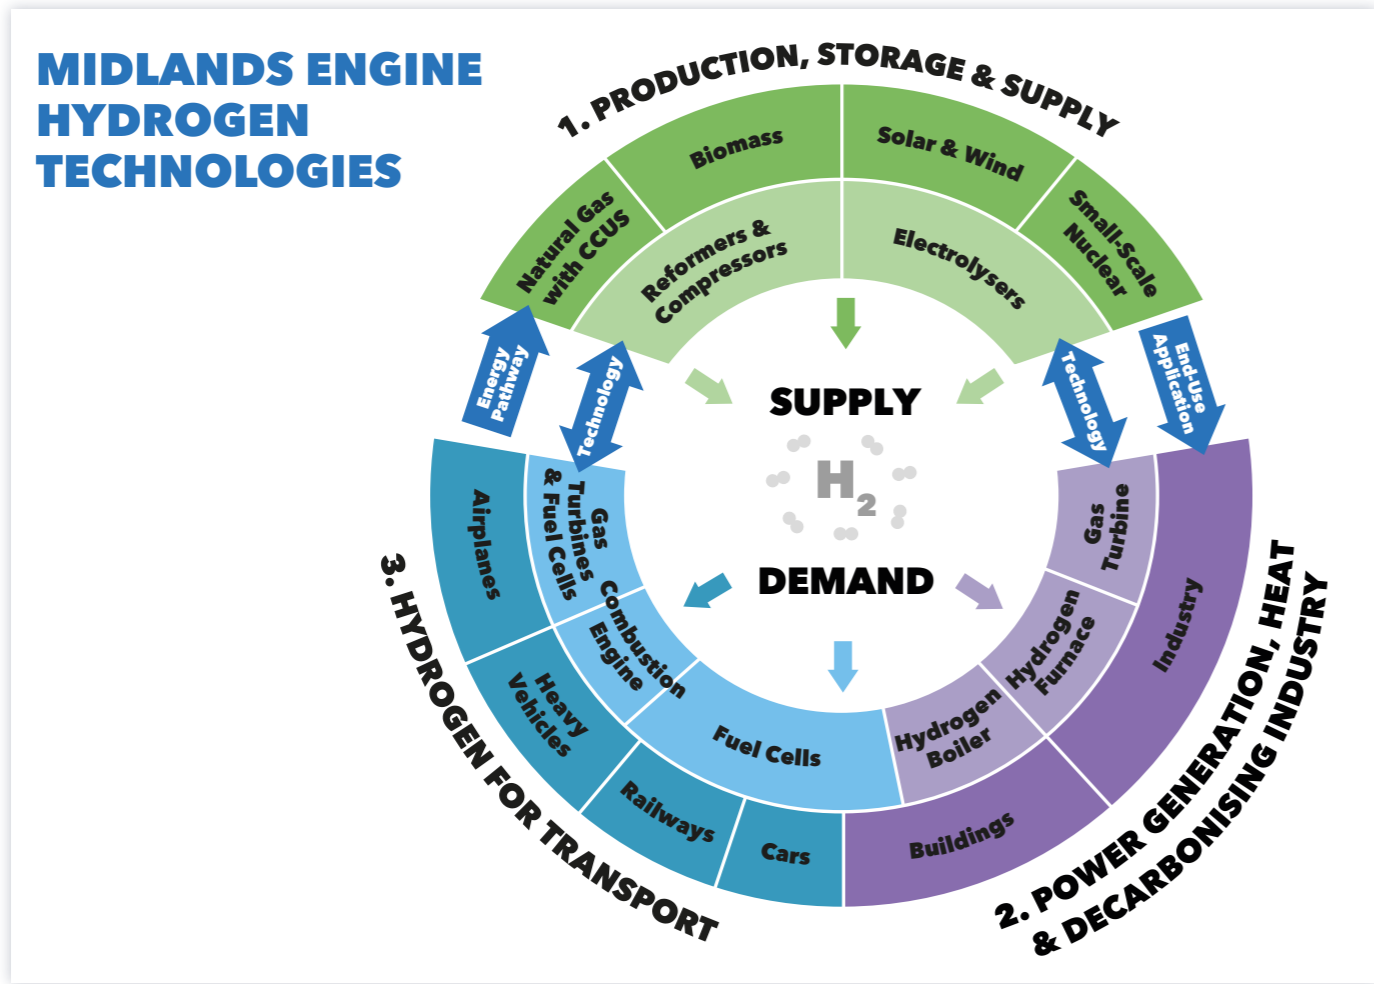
MIDLANDS ENGINE HYDROGEN TECHNOLOGIES

1. PRODUCTION, STORAGE & SUPPLY

Natural Gas with CCUS

Biomass

Solar & Wind

Small-Scale Nuclear

Reformers & Compressors

Electrolysers

Energy Pathway

Technology

Technology

End-Use Application

SUPPLY

$H_2$

DEMAND

Airplanes

Gas Turbines & Fuel Cells

Combustion Engine

Heavy Vehicles

Railways

Cars

Fuel Cells

Gas Turbine

Industry

Hydrogen Furnace

Hydrogen Boiler

Buildings

3. HYDROGEN FOR TRANSPORT

2. POWER GENERATION, HEAT & DECARBONISING INDUSTRY